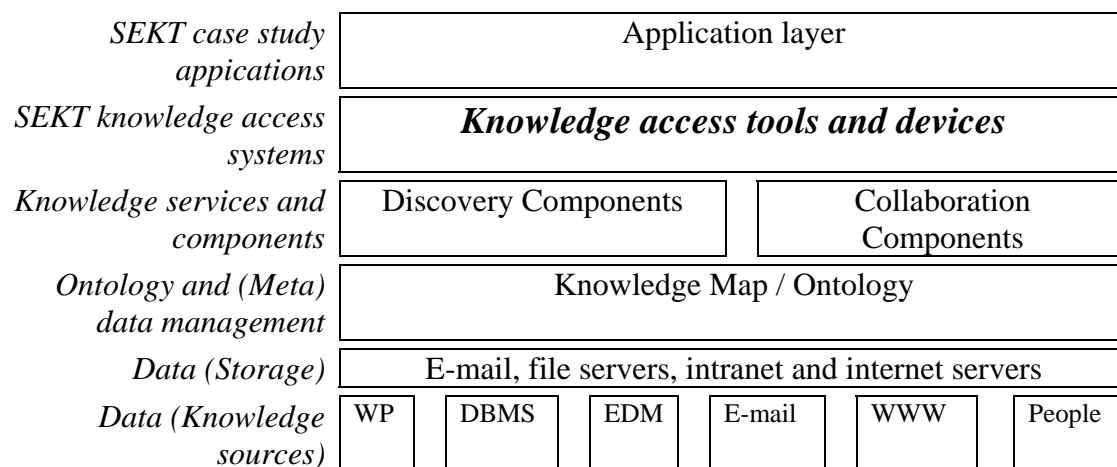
SEKT case study applications

Application layer

SEKT knowledge access systems

Knowledge access tools and devices

Knowledge services and components

Discovery Components

Collaboration Components

Ontology and (Meta) data management

Knowledge Map / Ontology

Data (Storage)

E-mail, file servers, intranet and internet servers

Data (Knowledge sources)

WP

DBMS

EDM

E-mail

WWW

People